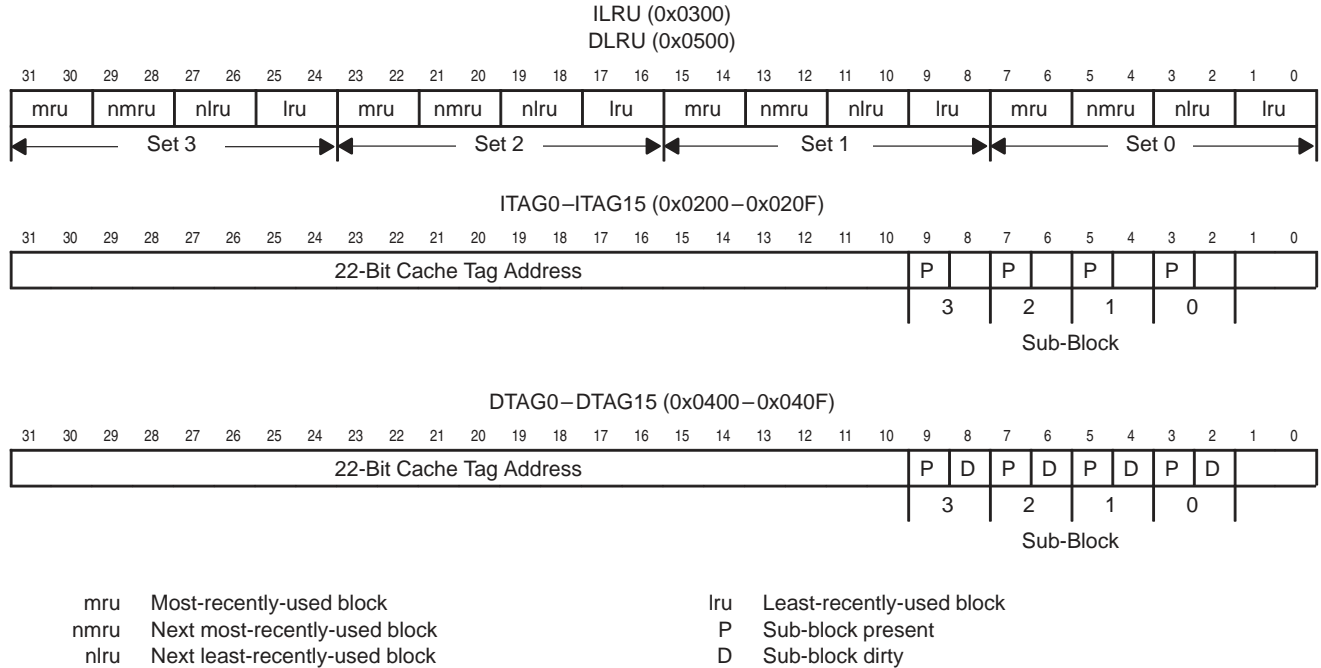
ILRU (0x0300)
DLRU (0x0500)

31 30 29 28 27 26 25 24 23 22 21 20 19 18 17 16 15 14 13 12 11 10 9 8 7 6 5 4 3 2 1 0

| mru | nmru | nlru | lru | mru | nmru | nlru | lru | mru | nmru | nlru | lru | mru | nmru | nlru | lru |
|---|---|---|---|---|---|---|---|---|---|---|---|---|---|---|---|

Set 3 Set 2 Set 1 Set 0

ITAG0–ITAG15 (0x0200–0x020F)

31 30 29 28 27 26 25 24 23 22 21 20 19 18 17 16 15 14 13 12 11 10 9 8 7 6 5 4 3 2 1 0

| 22-Bit Cache Tag Address | P | | P | | P | | P | | |
|---|---|---|---|---|---|---|---|---|---|

3 2 1 0
Sub-Block

DTAG0–DTAG15 (0x0400–0x040F)

31 30 29 28 27 26 25 24 23 22 21 20 19 18 17 16 15 14 13 12 11 10 9 8 7 6 5 4 3 2 1 0

| 22-Bit Cache Tag Address | P | D | P | D | P | D | P | D | |
|---|---|---|---|---|---|---|---|---|---|

3 2 1 0
Sub-Block

mru Most-recently-used block
nmru Next most-recently-used block
nlru Next least-recently-used block

lru Least-recently-used block
P Sub-block present
D Sub-block dirty